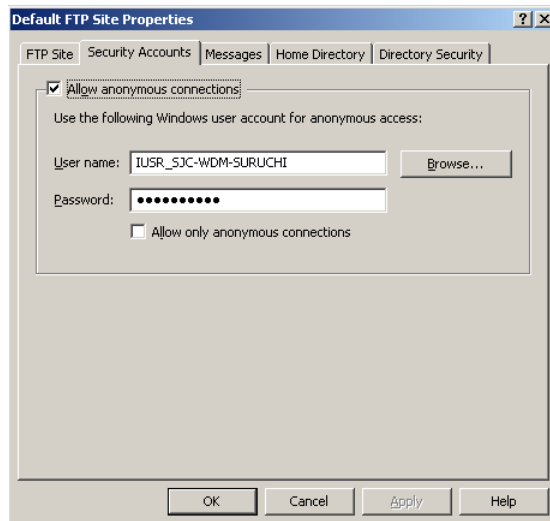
Default FTP Site Properties
? X

FTP Site | Security Accounts | Messages | Home Directory | Directory Security

Allow anonymous connections

Use the following Windows user account for anonymous access:

User name: IUSR_SJC-WDM-SURUCHI
Browse...

Password: ●●●●●●●●●●

Allow only anonymous connections

OK
Cancel
Apply
Help